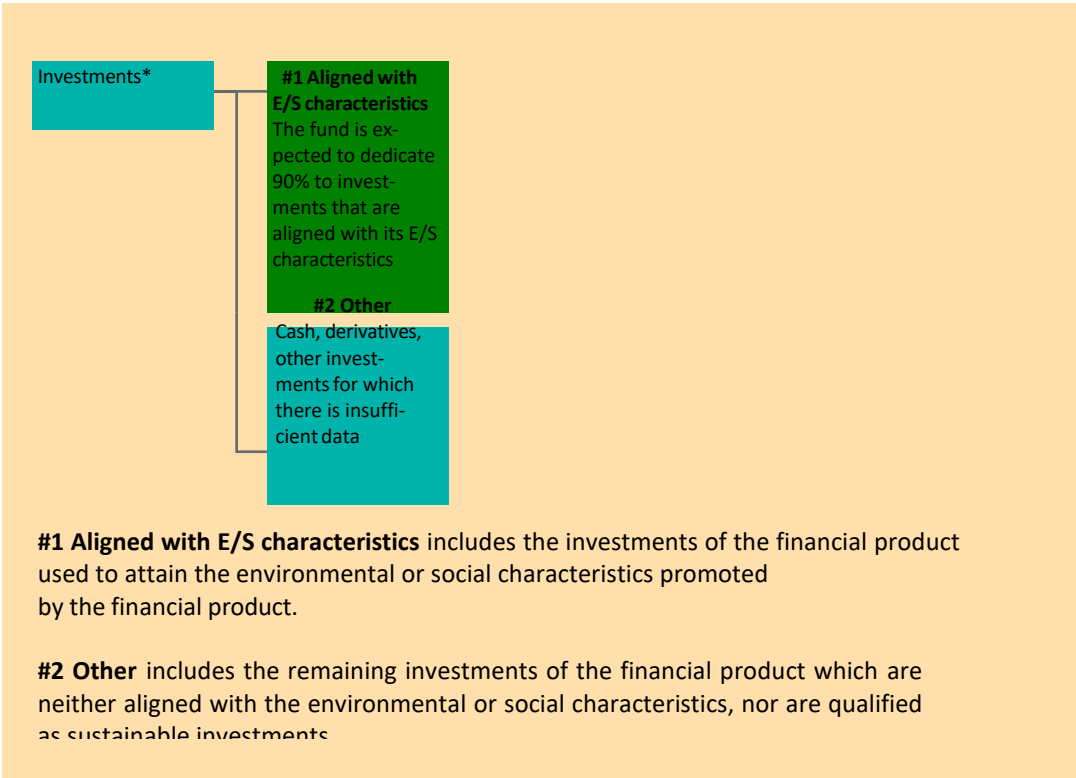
Investments*

#1 Aligned with E/S characteristics
The fund is expected to dedicate 90% to investments that are aligned with its E/S characteristics

#2 Other
Cash, derivatives, other investments for which there is insufficient data

**#1 Aligned with E/S characteristics** includes the investments of the financial product used to attain the environmental or social characteristics promoted by the financial product.

**#2 Other** includes the remaining investments of the financial product which are neither aligned with the environmental or social characteristics, nor are qualified as sustainable investments.